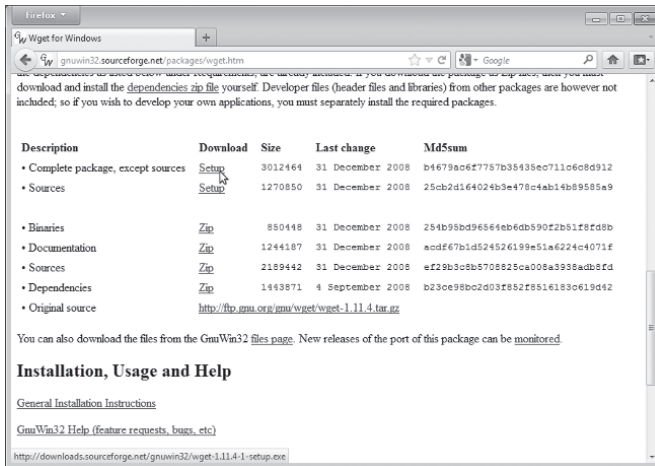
Firefox

Wget for Windows

+

gnuwin32.sourceforge.net/packages/wget.htm

Google

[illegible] download and install the dependencies zip file yourself. Developer files (header files and libraries) from other packages are however not included; so if you wish to develop your own applications, you must separately install the required packages.

| Description | Download | Size | Last change | Md5sum |
|---|---|---|---|---|
| • Complete package, except sources | Setup | 3012464 | 31 December 2008 | b4679ac6f7757b35435ec711c6c8d912 |
| • Sources | Setup | 1270850 | 31 December 2008 | 25cb2d164024b3e478c4ab14b89585a9 |
| • Binaries | Zip | 850448 | 31 December 2008 | 254b95bd96564eb6db590f2b51f8fd8b |
| • Documentation | Zip | 1244187 | 31 December 2008 | acdf67b1d524526199e51a6224c4071f |
| • Sources | Zip | 2189442 | 31 December 2008 | ef29b3c8b5708825ca008a3938adb8fd |
| • Dependencies | Zip | 1443871 | 4 September 2008 | b23ce98bc2d03f852f8516183c619d42 |
| • Original source | http://ftp.gnu.org/gnu/wget/wget-1.11.4.tar.gz | | | |

You can also download the files from the GnuWin32 files page. New releases of the port of this package can be monitored.

Installation, Usage and Help

General Installation Instructions

GnuWin32 Help (feature requests, bugs, etc)

http://downloads.sourceforge.net/gnuwin32/wget-1.11.4-1-setup.exe